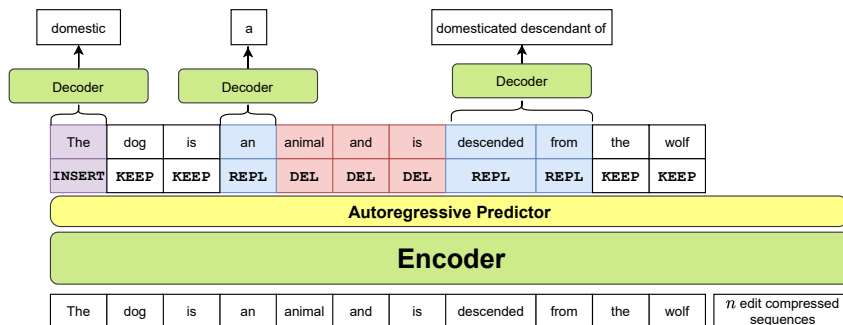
domestic

a

domesticated descendant of

Decoder

Decoder

Decoder

| The | dog | is | an | animal | and | is | descended | from | the | wolf |
|---|---|---|---|---|---|---|---|---|---|---|
| INSERT | KEEP | KEEP | REPL | DEL | DEL | DEL | REPL | REPL | KEEP | KEEP |

Autoregressive Predictor

Encoder

| The | dog | is | an | animal | and | is | descended | from | the | wolf |
|---|---|---|---|---|---|---|---|---|---|---|

$n$ edit compressed sequences